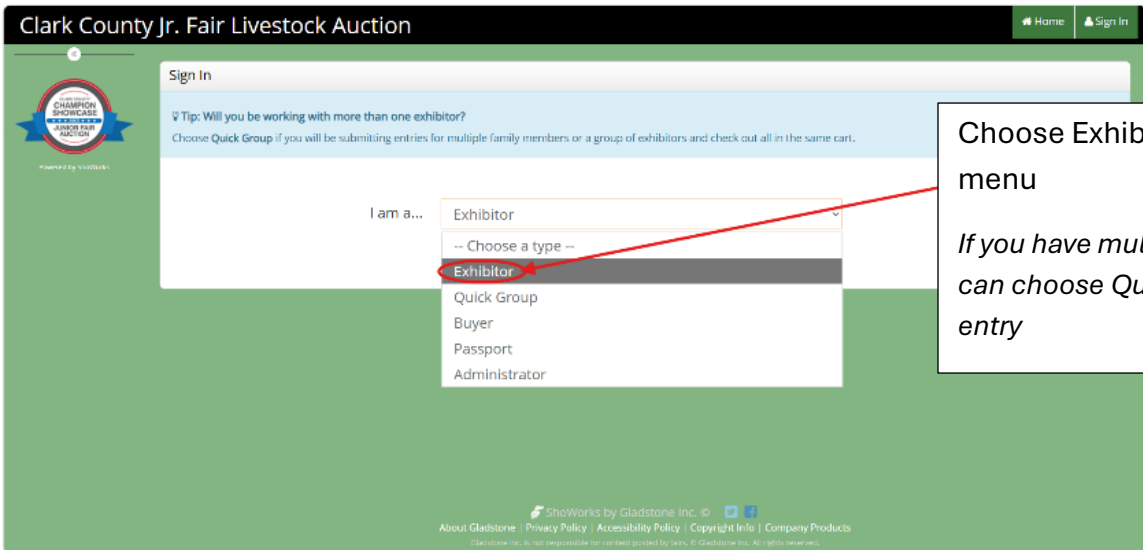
Clark County Jr. Fair Livestock Auction

Home Sign In

CHAMPION SHOWCASE JUNIOR FAIR AUCTION

Powered by ShoWorks

Sign In

Tip: Will you be working with more than one exhibitor?

Choose Quick Group if you will be submitting entries for multiple family members or a group of exhibitors and check out all in the same cart.

I am a... Exhibitor

-- Choose a type --
Exhibitor
Quick Group
Buyer
Passport
Administrator

Choose Exhib
menu

*If you have mul
can choose Qu
entry*

ShoWorks by Gladstone Inc. ©

About Gladstone | Privacy Policy | Accessibility Policy | Copyright Info | Company Products

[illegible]